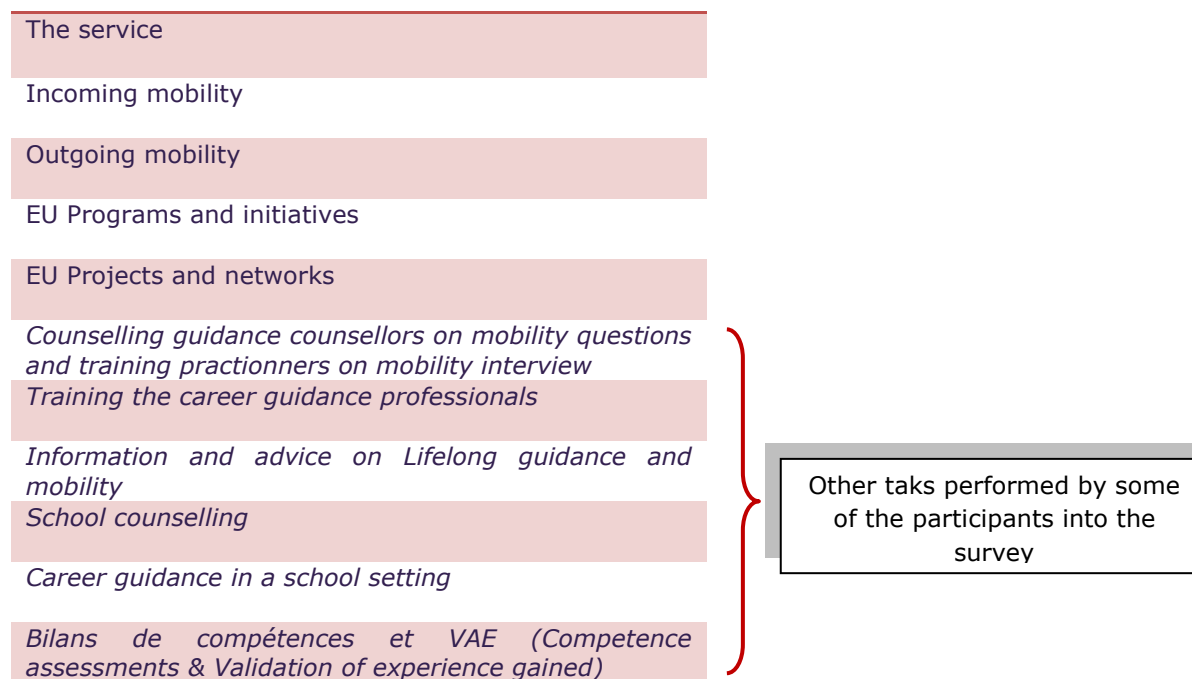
| The service |
|---|
| Incoming mobility |
| Outgoing mobility |
| EU Programs and initiatives |
| EU Projects and networks |
| *Counselling guidance counsellors on mobility questions and training practionners on mobility interview* |
| *Training the career guidance professionals* |
| *Information and advice on Lifelong guidance and mobility* |
| *School counselling* |
| *Career guidance in a school setting* |
| *Bilans de compétences et VAE (Competence assessments & Validation of experience gained)* |

Other taks performed by some of the participants into the survey